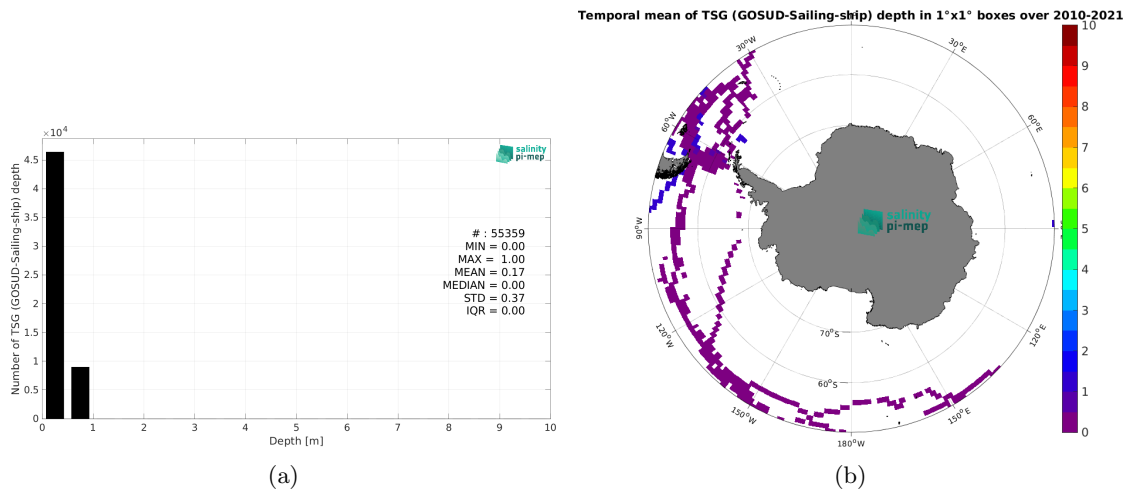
$\times 10^4$
salinity pi-mep
Number of TSG (GOSUD-Sailing-ship) depth
4.5
4
3.5
3
2.5
2
1.5
1
0.5
0
# : 55359
MIN = 0.00
MAX = 1.00
MEAN = 0.17
MEDIAN = 0.00
STD = 0.37
IQR = 0.00
0 1 2 3 4 5 6 7 8 9 10
Depth [m]
(a)

Temporal mean of TSG (GOSUD-Sailing-ship) depth in 1°x1° boxes over 2010-2021
30°W
30°E
60°W
60°E
90°W
salinity pi-mep
120°W
120°E
70°S
60°S
150°W
150°E
180°W
10
9
8
7
6
5
4
3
2
1
0
(b)